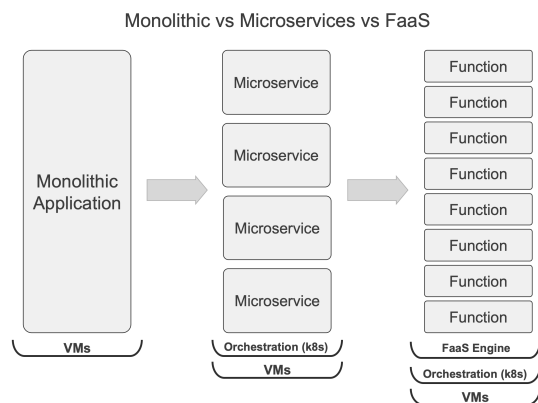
Monolithic vs Microservices vs FaaS

Monolithic Application

VMs

Microservice

Microservice

Microservice

Microservice

Orchestration (k8s)

VMs

Function

Function

Function

Function

Function

Function

Function

Function

FaaS Engine

Orchestration (k8s)

VMs